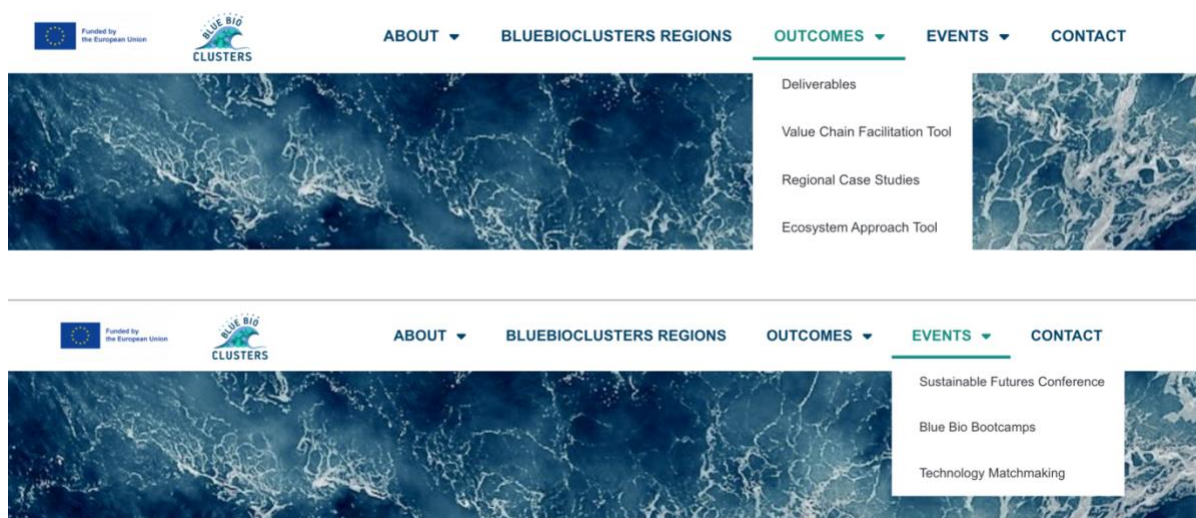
Funded by the European Union

BLUE BIO CLUSTERS

ABOUT BLUEBIOCLUSTERS REGIONS OUTCOMES EVENTS CONTACT

Deliverables

Value Chain Facilitation Tool

Regional Case Studies

Ecosystem Approach Tool

Funded by the European Union

BLUE BIO CLUSTERS

ABOUT BLUEBIOCLUSTERS REGIONS OUTCOMES EVENTS CONTACT

Sustainable Futures Conference

Blue Bio Bootcamps

Technology Matchmaking